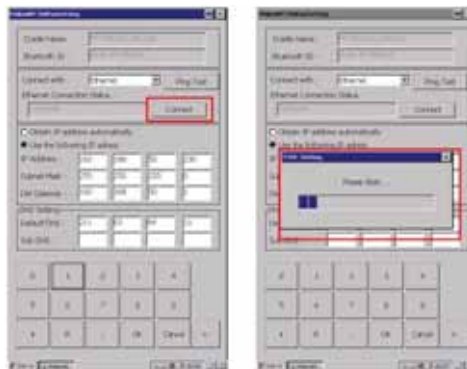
Cradle Name
Bluetooth ID
Connect with Ethernet Ping Test
Ethernet Connection Status
Connect
Obtain IP address automatically
Use the following IP address
IP Address
Subnet Mask
Def Gateway
DNS Setting
Default DNS
Sub DNS
1
Cancel

Cradle Name
Bluetooth ID
Connect with Ethernet Ping Test
Ethernet Connection Status
Connect
Obtain IP address automatically
Use the following IP address
Please Wait...
OK Cancel